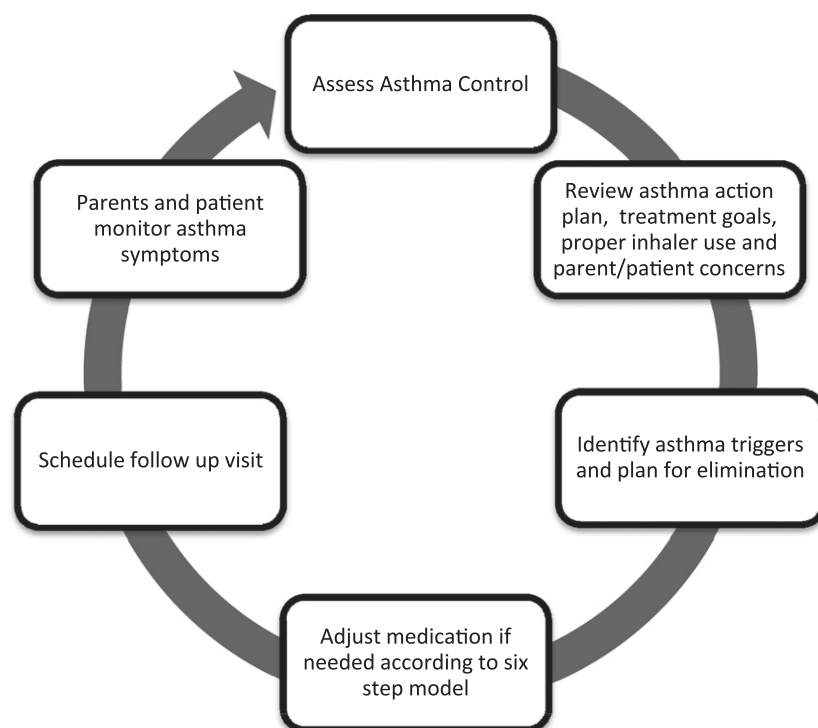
Assess Asthma Control

Review asthma action plan, treatment goals, proper inhaler use and parent/patient concerns

Identify asthma triggers and plan for elimination

Adjust medication if needed according to six step model

Schedule follow up visit

Parents and patient monitor asthma symptoms